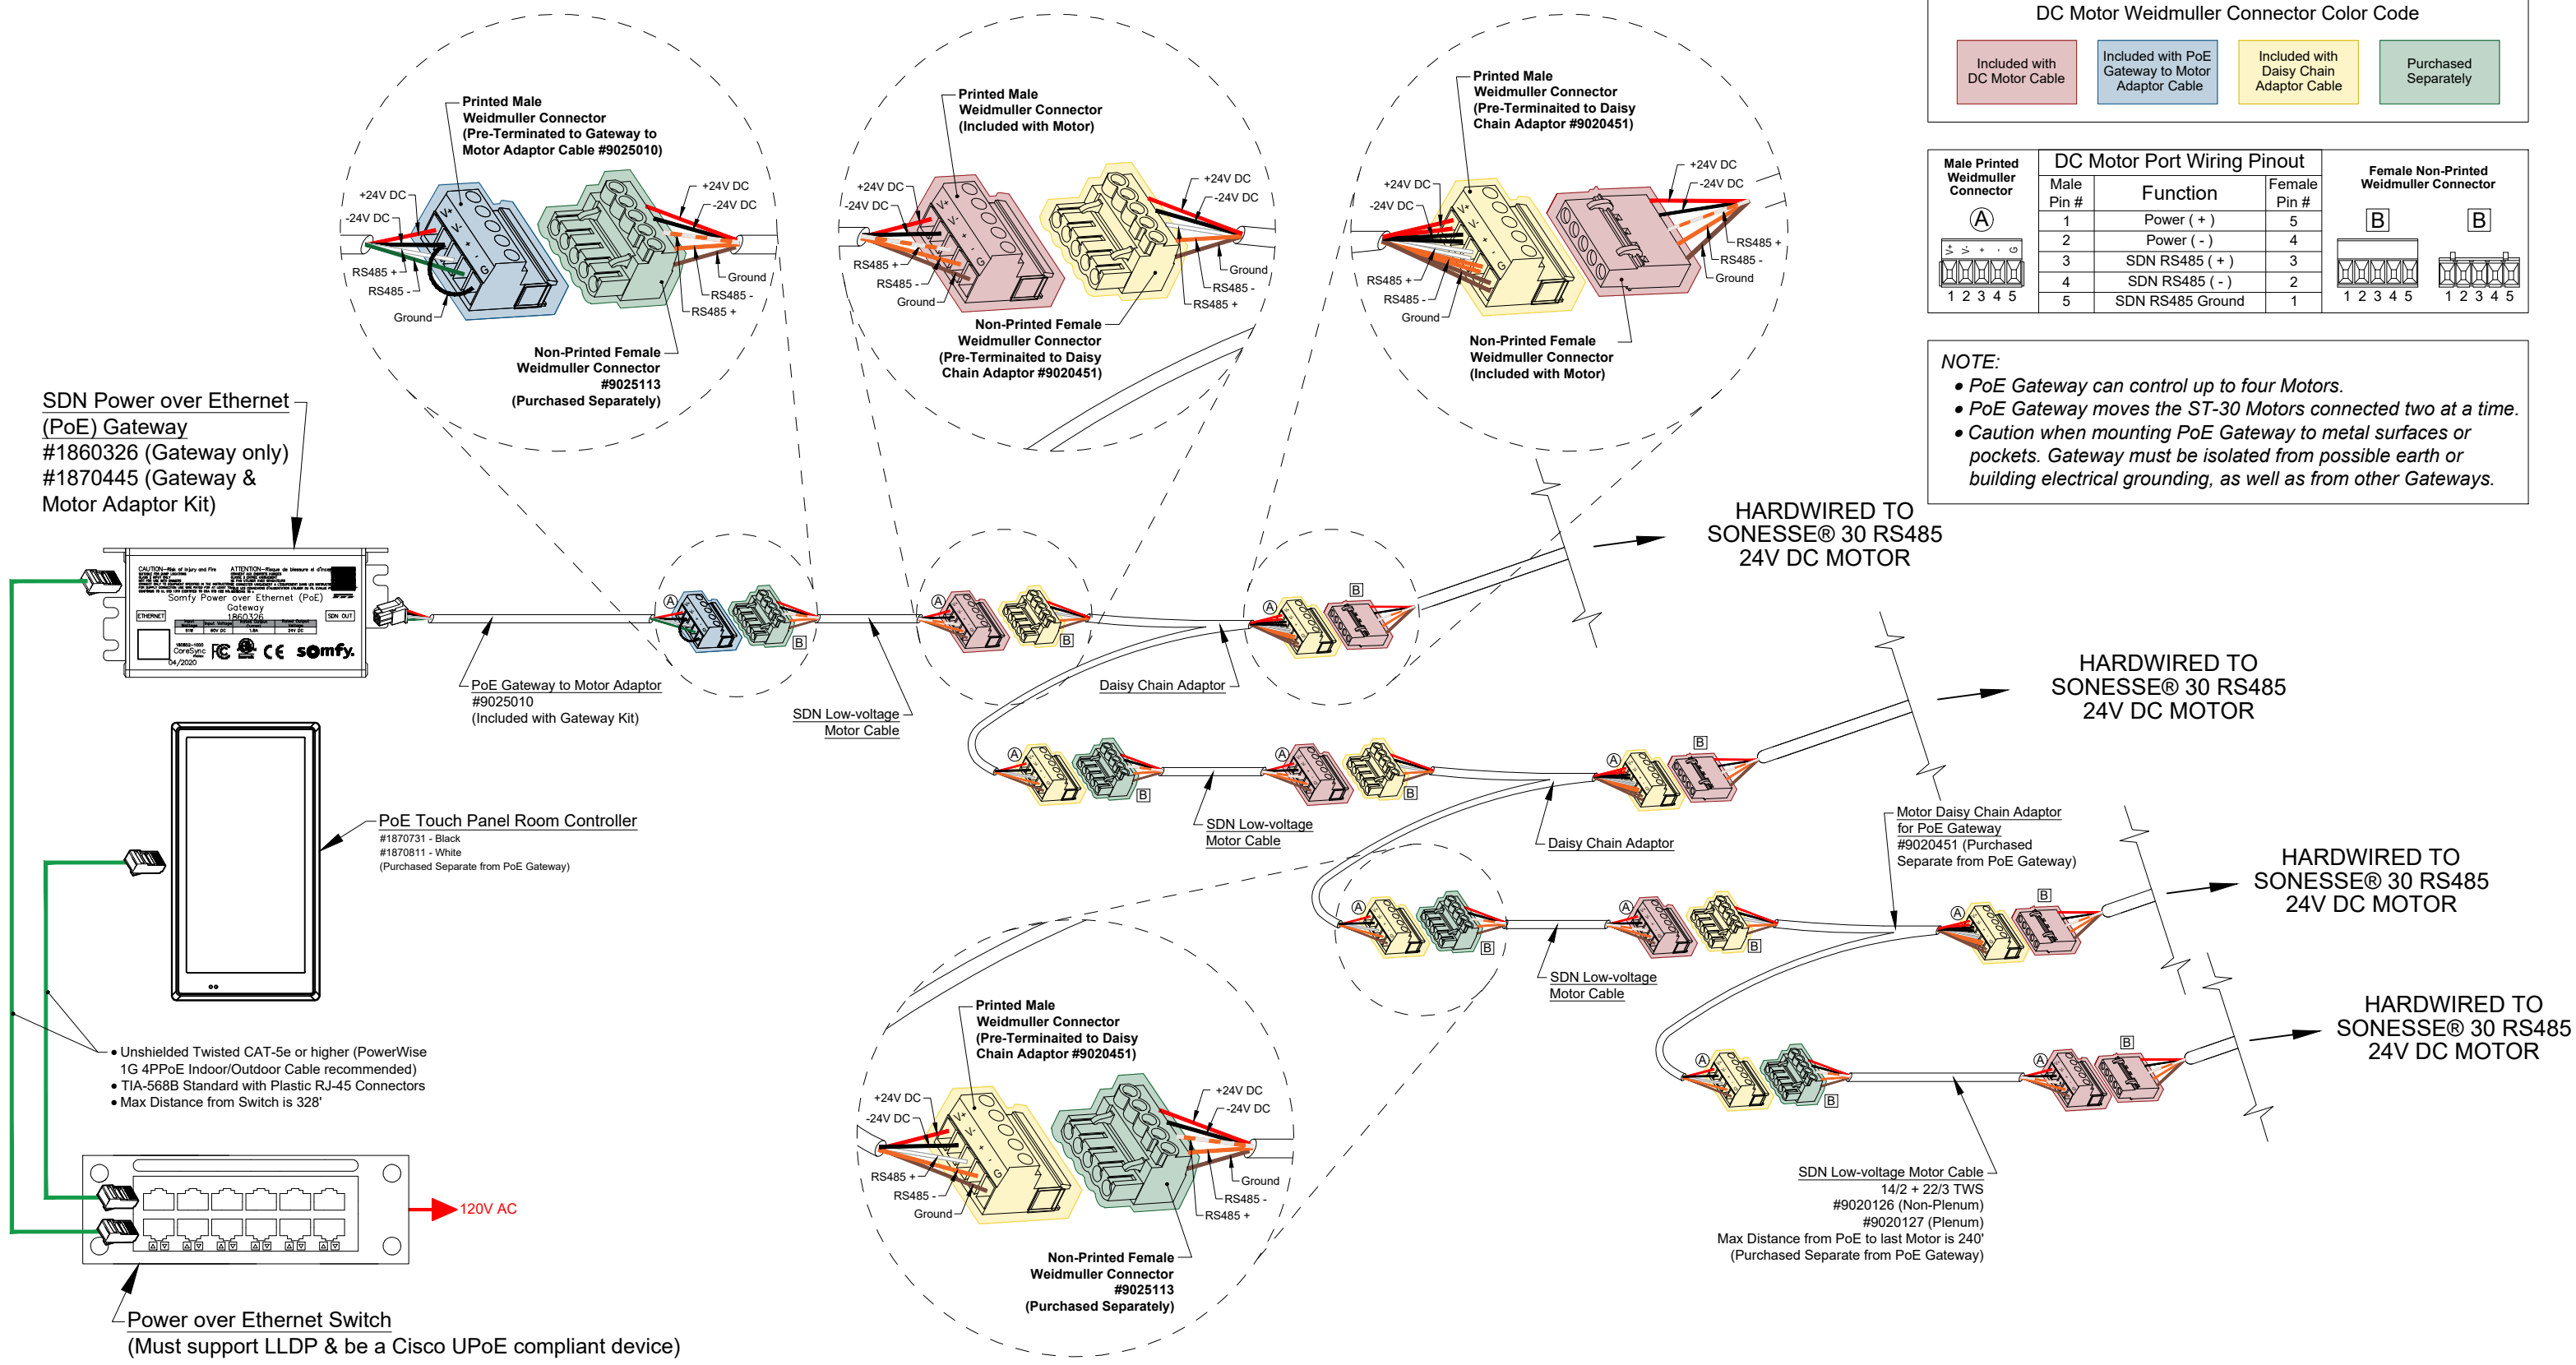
DC Motor Weidmuller Connector Color Code

Included with DC Motor Cable

Included with PoE Gateway to Motor Adaptor Cable

Included with Daisy Chain Adaptor Cable

Purchased Separately

Male Printed Weidmuller Connector

A

1 2 3 4 5

DC Motor Port Wiring Pinout

| Male Pin # | Function | Female Pin # |
|---|---|---|
| 1 | Power ( + ) | 5 |
| 2 | Power ( - ) | 4 |
| 3 | SDN RS485 ( + ) | 3 |
| 4 | SDN RS485 ( - ) | 2 |
| 5 | SDN RS485 Ground | 1 |

Female Non-Printed Weidmuller Connector

B B

1 2 3 4 5 1 2 3 4 5

NOTE:
• PoE Gateway can control up to four Motors.
• PoE Gateway moves the ST-30 Motors connected two at a time.
• Caution when mounting PoE Gateway to metal surfaces or pockets. Gateway must be isolated from possible earth or building electrical grounding, as well as from other Gateways.

Printed Male Weidmuller Connector (Pre-Terminated to Gateway to Motor Adaptor Cable #9025010)

+24V DC
-24V DC
RS485 +
RS485 -
Ground
+24V DC
-24V DC
Ground
RS485 -
RS485 +

Non-Printed Female Weidmuller Connector #9025113 (Purchased Separately)

Printed Male Weidmuller Connector (Included with Motor)

+24V DC
-24V DC
RS485 +
RS485 -
Ground
+24V DC
-24V DC
Ground
RS485 -
RS485 +

Non-Printed Female Weidmuller Connector (Pre-Terminated to Daisy Chain Adaptor #9020451)

Printed Male Weidmuller Connector (Pre-Terminated to Daisy Chain Adaptor #9020451)

+24V DC
-24V DC
RS485 +
RS485 -
Ground
+24V DC
-24V DC
RS485 +
RS485 -
Ground

Non-Printed Female Weidmuller Connector (Included with Motor)

SDN Power over Ethernet (PoE) Gateway
#1860326 (Gateway only)
#1870445 (Gateway & Motor Adaptor Kit)

Somfy Power over Ethernet (PoE) Gateway 1860326
somfy.

HARDWIRED TO SONESSE® 30 RS485 24V DC MOTOR

HARDWIRED TO SONESSE® 30 RS485 24V DC MOTOR

HARDWIRED TO SONESSE® 30 RS485 24V DC MOTOR

HARDWIRED TO SONESSE® 30 RS485 24V DC MOTOR

A B A B A B

PoE Gateway to Motor Adaptor #9025010 (Included with Gateway Kit)

SDN Low-voltage Motor Cable

Daisy Chain Adaptor

SDN Low-voltage Motor Cable

Daisy Chain Adaptor

Motor Daisy Chain Adaptor for PoE Gateway #9020451 (Purchased Separate from PoE Gateway)

SDN Low-voltage Motor Cable

PoE Touch Panel Room Controller
#1870731 - Black
#1870811 - White
(Purchased Separate from PoE Gateway)

• Unshielded Twisted CAT-5e or higher (PowerWise 1G 4PPoE Indoor/Outdoor Cable recommended)
• TIA-568B Standard with Plastic RJ-45 Connectors
• Max Distance from Switch is 328'

120V AC

Power over Ethernet Switch
(Must support LLDP & be a Cisco UPoE compliant device)

Printed Male Weidmuller Connector (Pre-Terminaited to Daisy Chain Adaptor #9020451)

+24V DC
-24V DC
RS485 +
RS485 -
Ground
+24V DC
-24V DC
Ground
RS485 -
RS485 +

Non-Printed Female Weidmuller Connector #9025113 (Purchased Separately)

SDN Low-voltage Motor Cable
14/2 + 22/3 TWS
#9020126 (Non-Plenum)
#9020127 (Plenum)
Max Distance from PoE to last Motor is 240'
(Purchased Separate from PoE Gateway)